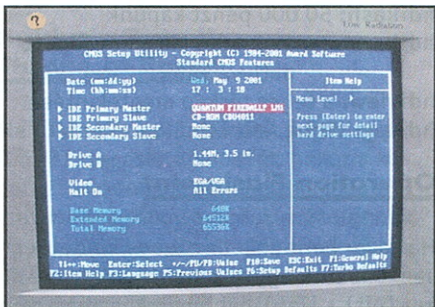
?

CMOS Setup Utility - Copyright (C) 1984-2001 Award Software
Standard CMOS Features

Date (mm:dd:yy) Wed, May 9 2001
Time (hh:mm:ss) 17 : 3 : 18

▸ IDE Primary Master QUANTUM FIREBALLP LM1
▸ IDE Primary Slave CD-ROM CDU4011
▸ IDE Secondary Master None
▸ IDE Secondary Slave None

Drive A 1.44M, 3.5 in.
Drive B None

Video EGA/VGA
Halt On All Errors

Base Memory 640K
Extended Memory 64512K
Total Memory 65536K

Item Help

Menu Level ▸

Press [Enter] to enter next page for detail hard drive settings

↑↓→←:Move Enter:Select +/-/PU/PD:Value F10:Save ESC:Exit F1:General Help
F2:Item Help F3:Language F5:Previous Values F6:Setup Defaults F7:Turbo Defaults